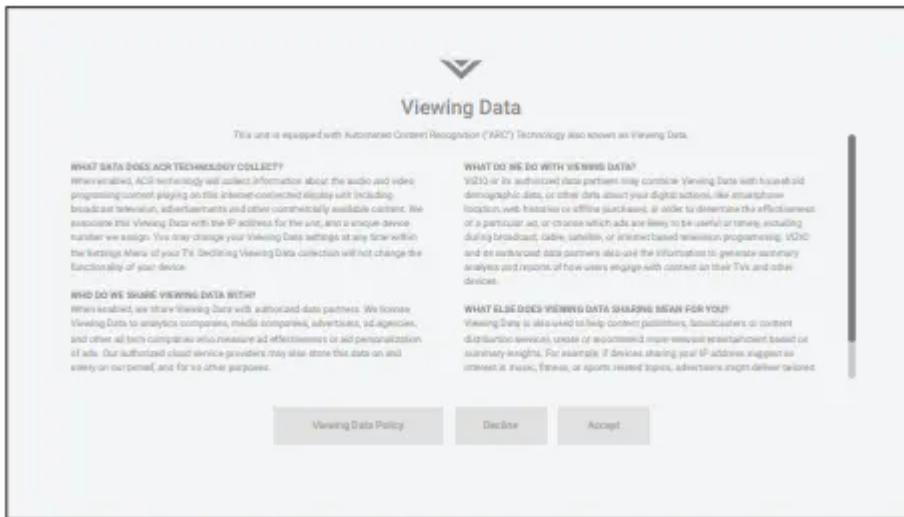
Viewing Data

This unit is equipped with Automated Content Recognition ("ACR") Technology also known as Viewing Data.

WHAT DATA DOES ACR TECHNOLOGY COLLECT?
When enabled, ACR technology will collect information about the audio and video programming content playing on this internet-connected display unit including broadcast television, advertisements and other commercially available content. We associate this Viewing Data with the IP address for the unit, and a unique device number we assign. You may change your Viewing Data settings at any time within the Settings Menu of your TV. Declining Viewing Data collection will not change the functionality of your device.

WHO DO WE SHARE VIEWING DATA WITH?
When enabled, we share Viewing Data with authorized data partners. We license Viewing Data to analytics companies, media companies, advertisers, ad agencies, and other ad tech companies who measure ad effectiveness or ad personalization of ads. Our authorized cloud service providers may also store this data on and solely on our behalf, and for no other purposes.

WHAT DO WE DO WITH VIEWING DATA?
VIZIO or its authorized data partners may combine Viewing Data with household demographic data, or other data about your digital actions, like smartphone location, web histories or offline purchases, in order to determine the effectiveness of a particular ad, or choose which ads are likely to be useful or timely, including during broadcast, cable, satellite, or internet based television programming. VIZIO and an authorized data partners also use the information to generate summary analyses and reports of how users engage with content on their TVs and other devices.

WHAT ELSE DOES VIEWING DATA SHARING MEAN FOR YOU?
Viewing Data is also used to help content publishers, broadcasters or content distribution services, create or recommend more relevant entertainment based on summary insights. For example, if devices sharing your IP address suggest an interest in music, fitness, or sports related topics, advertisers might deliver tailored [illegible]

Viewing Data Policy

Decline

Accept